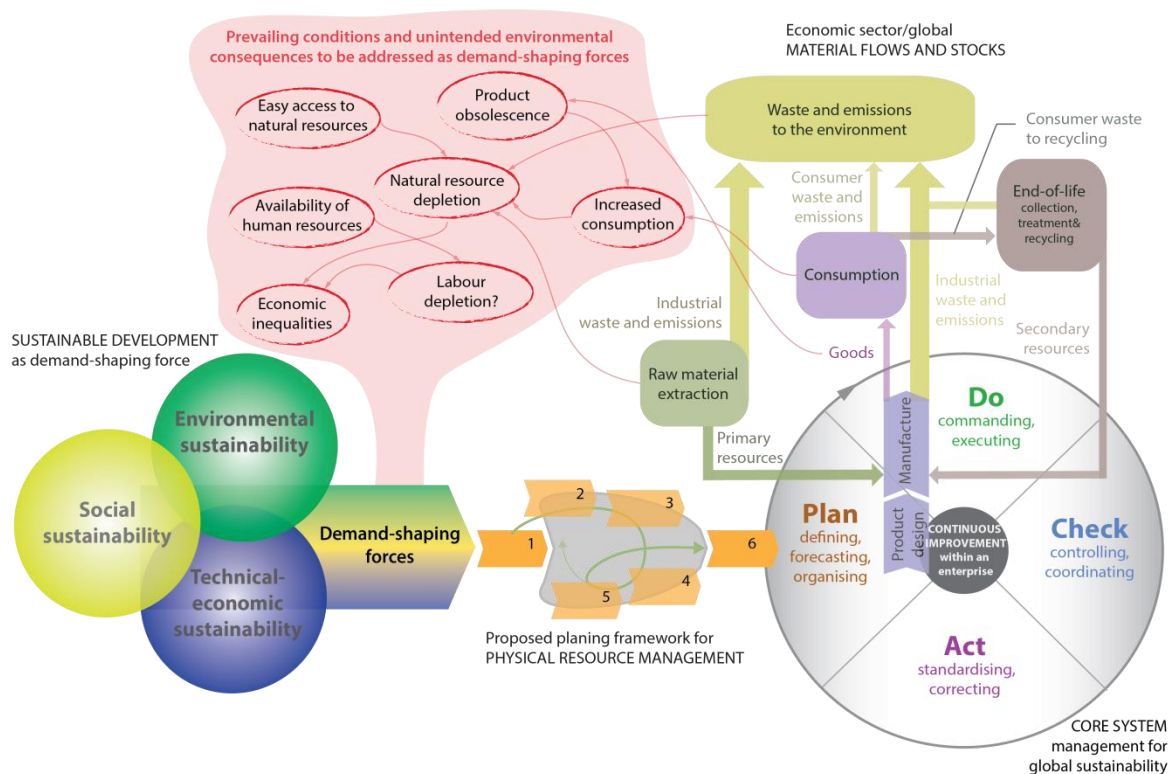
Prevailing conditions and unintended environmental consequences to be addressed as demand-shaping forces

Easy access to natural resources

Product obsolescence

Natural resource depletion

Availability of human resources

Increased consumption

Labour depletion?

Economic inequalities

Economic sector/global MATERIAL FLOWS AND STOCKS

Waste and emissions to the environment

Consumer waste to recycling

Consumer waste and emissions

End-of-life collection, treatment& recycling

Consumption

Industrial waste and emissions

Industrial waste and emissions

Secondary resources

Goods

Raw material extraction

Primary resources

SUSTAINABLE DEVELOPMENT as demand-shaping force

Environmental sustainability

Social sustainability

Technical-economic sustainability

Demand-shaping forces

1

2

3

4

5

6

Proposed planing framework for PHYSICAL RESOURCE MANAGEMENT

Do commanding, executing

Manufacture

Product design

Plan defining, forecasting, organising

CONTINUOUS IMPROVEMENT within an enterprise

Check controlling, coordinating

Act standardising, correcting

CORE SYSTEM management for global sustainability